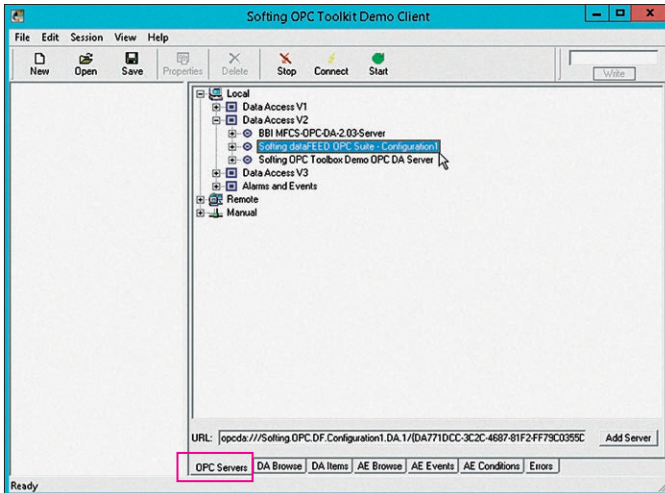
Softing OPC Toolkit Demo Client

File Edit Session View Help

New Open Save Properties Delete Stop Connect Start Write

Local
Data Access V1
Data Access V2
BBI MFCS-OPC-DA-2.03-Server
Softing dataFEED OPC Suite - Configuration1
Softing OPC Toolbox Demo OPC DA Server
Data Access V3
Alarms and Events
Remote
Manual

URL: opcda:///Softing.OPC.DF.Configuration1.DA.1/{DA771DCC-3C2C-4687-81F2-FF79C0355C

Add Server

OPC Servers | DA Browse | DA Items | AE Browse | AE Events | AE Conditions | Errors

Ready